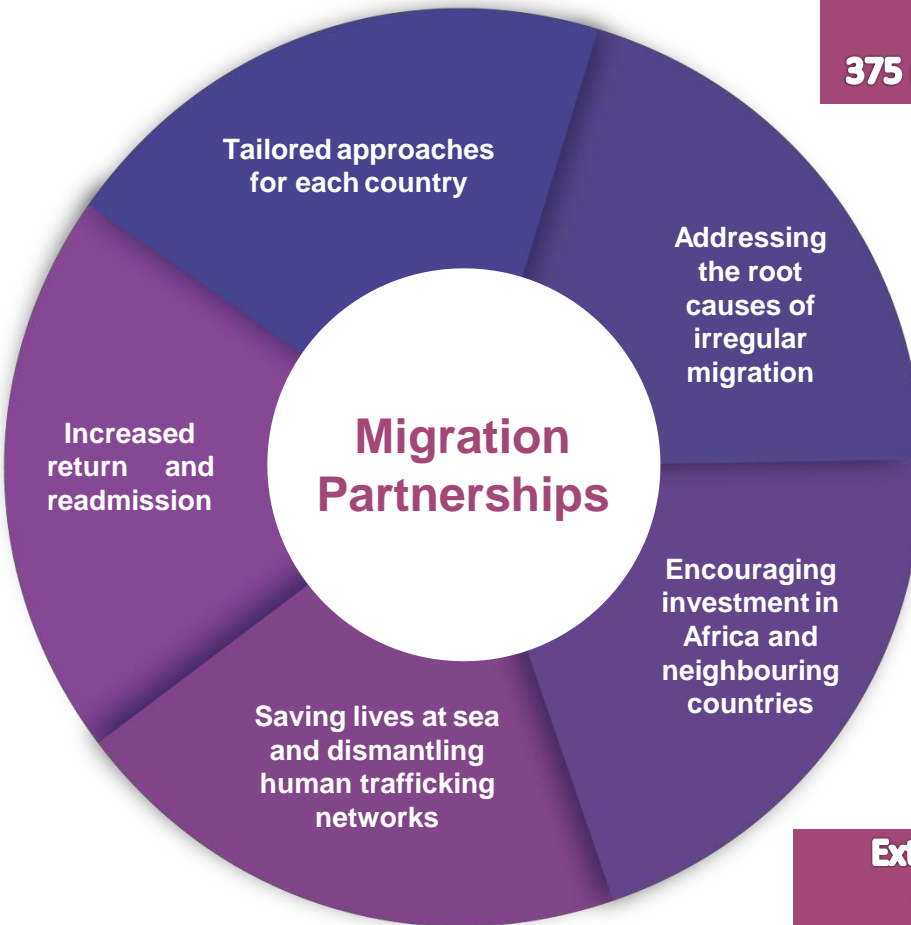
375

Tailored approaches for each country

Addressing the root causes of irregular migration

Migration Partnerships

Increased return and readmission

Encouraging investment in Africa and neighbouring countries

Saving lives at sea and dismantling human trafficking networks

Ext